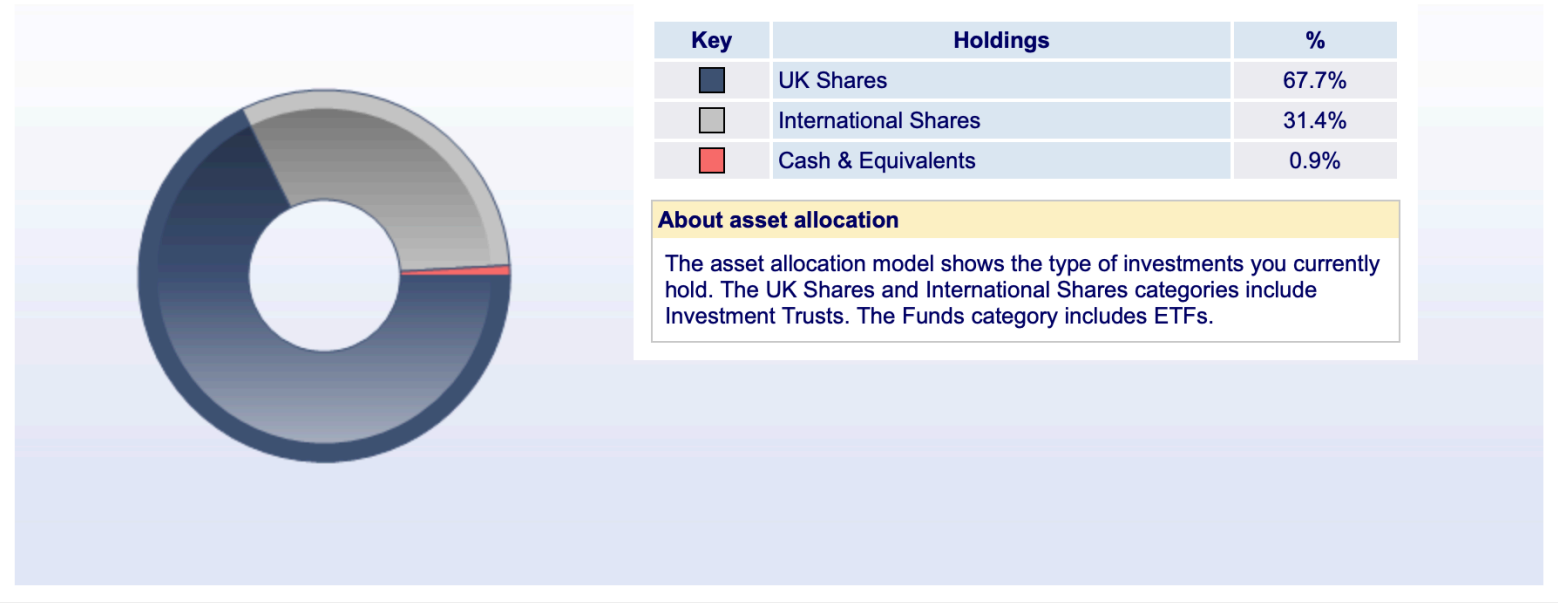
| Key | Holdings | % |
|---|---|---|
| | UK Shares | 67.7% |
| | International Shares | 31.4% |
| | Cash & Equivalents | 0.9% |

About asset allocation

The asset allocation model shows the type of investments you currently hold. The UK Shares and International Shares categories include Investment Trusts. The Funds category includes ETFs.